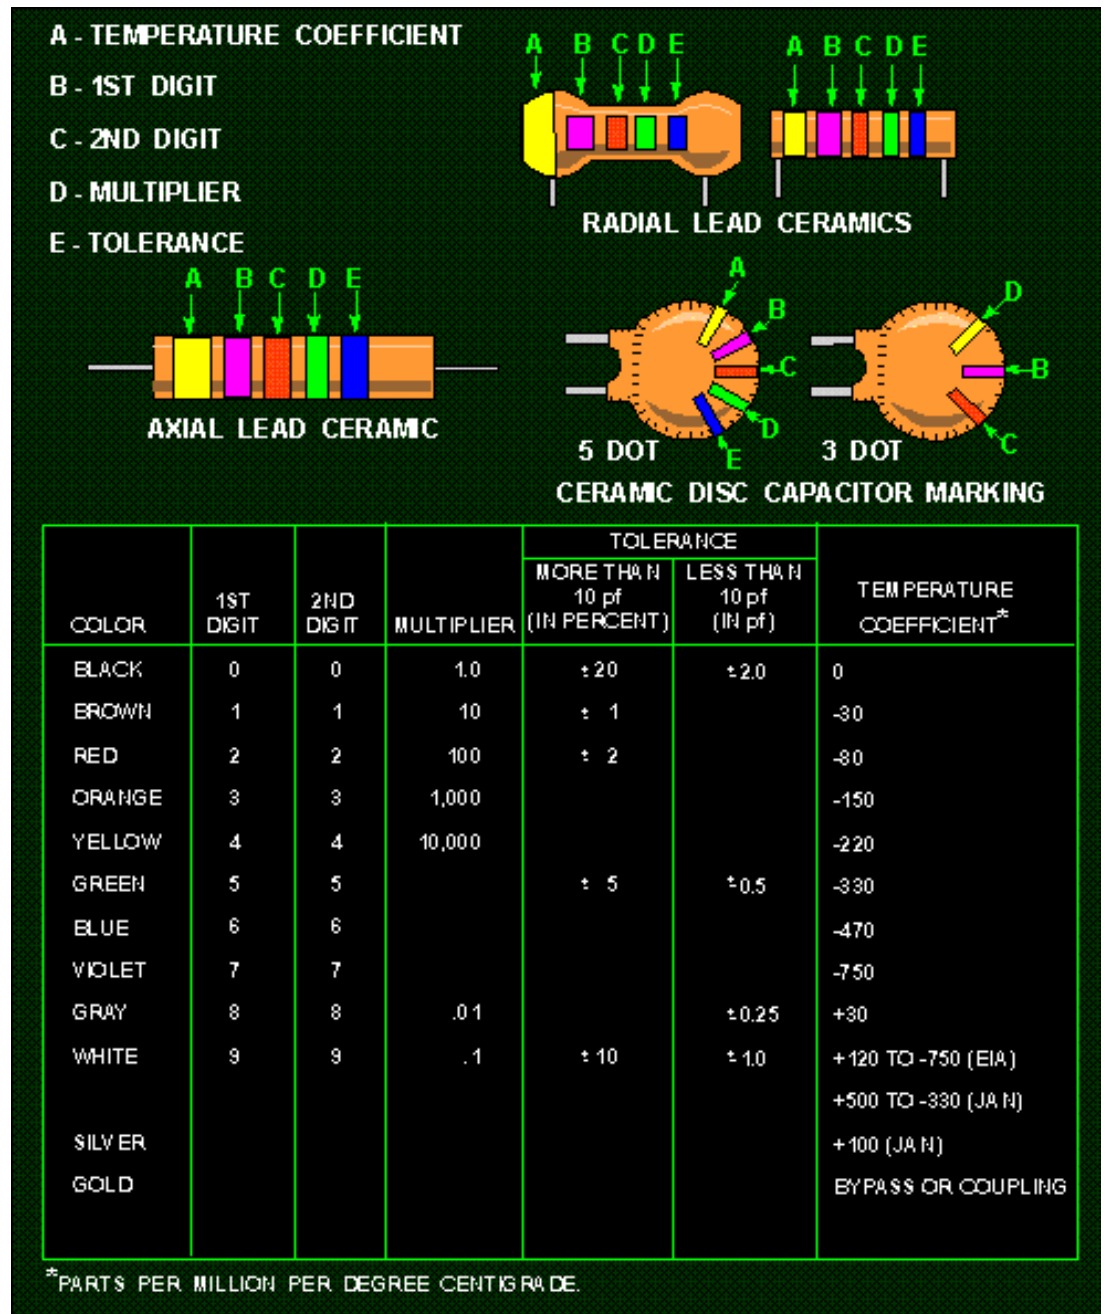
A - TEMPERATURE COEFFICIENT
B - 1ST DIGIT
C - 2ND DIGIT
D - MULTIPLIER
E - TOLERANCE

A B C D E
A B C D E
RADIAL LEAD CERAMICS

A B C D E
AXIAL LEAD CERAMIC

A B C D E
5 DOT
D B C
3 DOT
CERAMIC DISC CAPACITOR MARKING

| COLOR | 1ST DIGIT | 2ND DIGIT | MULTIPLIER | TOLERANCE MORE THAN 10 pf (IN PERCENT) | TOLERANCE LESS THAN 10 pf (IN pf) | TEMPERATURE COEFFICIENT* |
|---|---|---|---|---|---|---|
| BLACK | 0 | 0 | 1.0 | ±20 | ±2.0 | 0 |
| BROWN | 1 | 1 | 10 | ± 1 | | -30 |
| RED | 2 | 2 | 100 | ± 2 | | -80 |
| ORANGE | 3 | 3 | 1,000 | | | -150 |
| YELLOW | 4 | 4 | 10,000 | | | -220 |
| GREEN | 5 | 5 | | ± 5 | ±0.5 | -330 |
| BLUE | 6 | 6 | | | | -470 |
| VIOLET | 7 | 7 | | | | -750 |
| GRAY | 8 | 8 | .01 | | ±0.25 | +30 |
| WHITE | 9 | 9 | .1 | ±10 | ±1.0 | +120 TO -750 (EIA) |
| | | | | | | +500 TO -330 (JAN) |
| SILVER | | | | | | +100 (JAN) |
| GOLD | | | | | | BYPASS OR COUPLING |

*PARTS PER MILLION PER DEGREE CENTIGRADE.